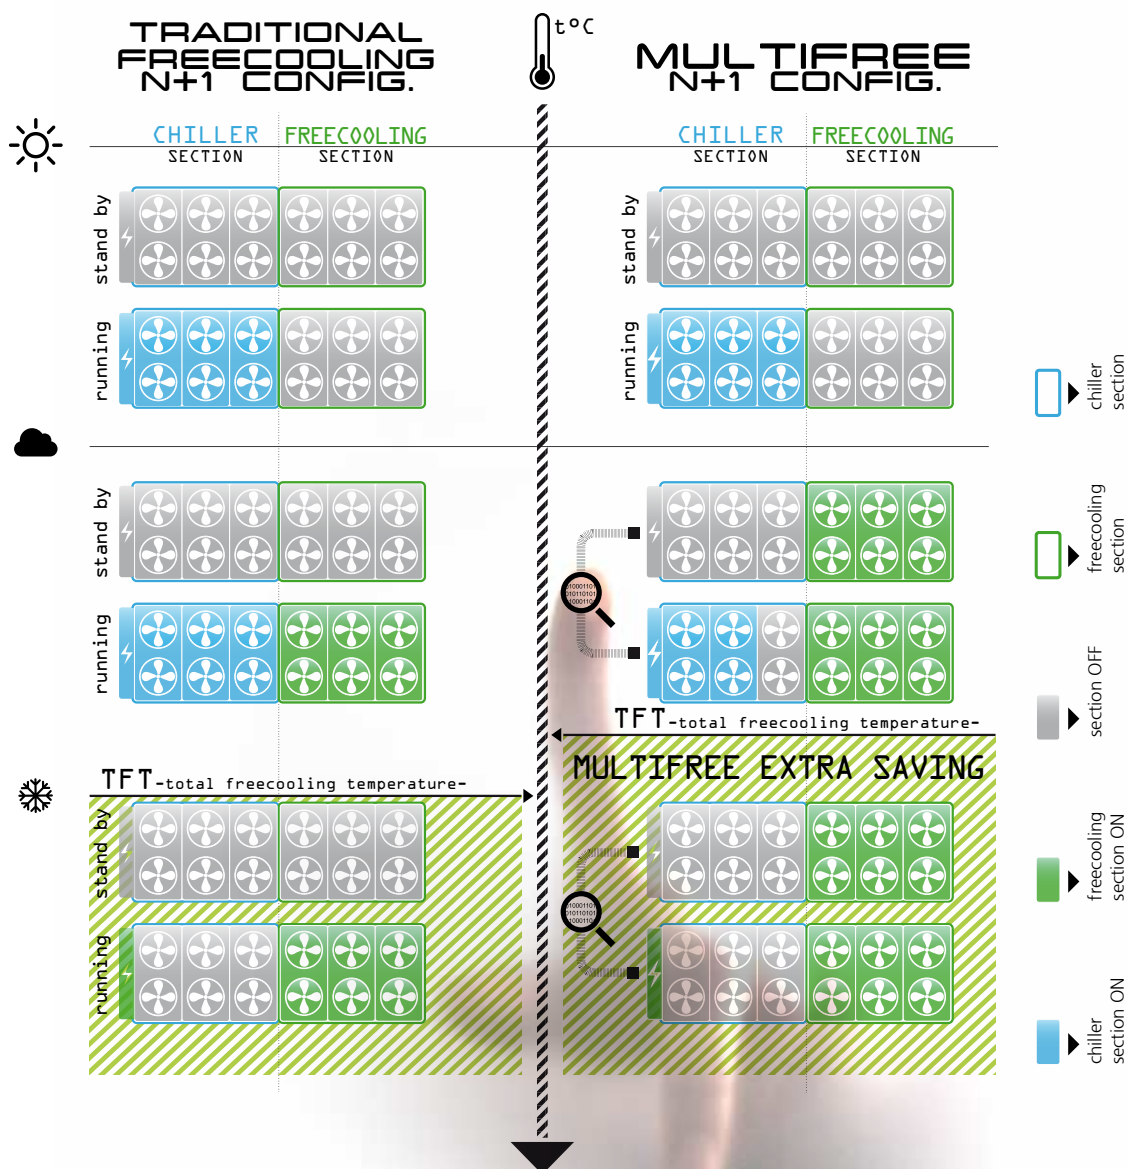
TRADITIONAL FREECOOLING N+1 CONFIG.

t°C

MULTIFREE N+1 CONFIG.

CHILLER SECTION

FREECOOLING SECTION

CHILLER SECTION

FREECOOLING SECTION

stand by

running

stand by

running

stand by

running

stand by

running

TFT-total freecooling temperature-

MULTIFREE EXTRA SAVING

TFT-total freecooling temperature-

stand by

running

chiller section

freecooling section

section OFF

freecooling section ON

chiller section ON